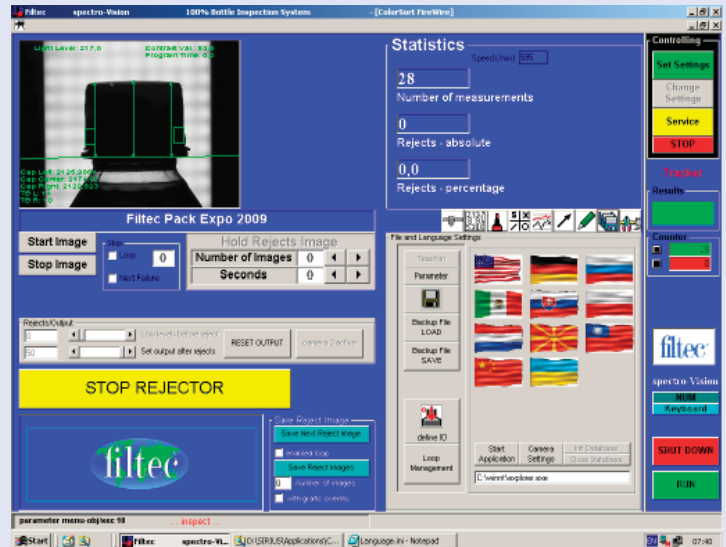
filtec spectro-Vision 100% Bottle Inspection System - [ColorSort FireWire]

Limit Level: 217,0 Contrast Val: 83,4 Program Time: 0,0

Cap Left: 2125,000 Cap Center: 2474,000 Cap Right: 2125,000 TO L: 10 TO R: 10

Filtec Pack Expo 2009

Start Image
Stop Image
Stop
Loop
0
Next Failure

Hold Rejects Image
Number of Images 0
Seconds 0

Rejects/Output
0 Low levels before reject
50 Set output after rejects
RESET OUTPUT
camera 2 active

STOP REJECTOR

filtec

Save Reject Image
Save Next Reject Image
enabled loop
Save Reject Images
0 number of images
with graphic overlay

Statistics
Speed(/sec) 595
28
Number of measurements
0
Rejects - absolute
0,0
Rejects - percentage

File and Language Settings
Teachin
Parameter
Backup File LOAD
Backup File SAVE
define IO
Loop Management
Start Application
Camera Settings
Init Database
Close Database
C:\winnt\explorer.exe

Controlling
Set Settings
Change Settings
Service
STOP
Tracker
Results
Counter

filtec
spectro-Vision
NUM
Keyboard
SHUT DOWN
RUN

parameter menu-obj/sec 10 ... inspect ...

Start Filtec spectro-Vi... D:\SIRIUS\Applications\C... Language.ini - Notepad 07:40